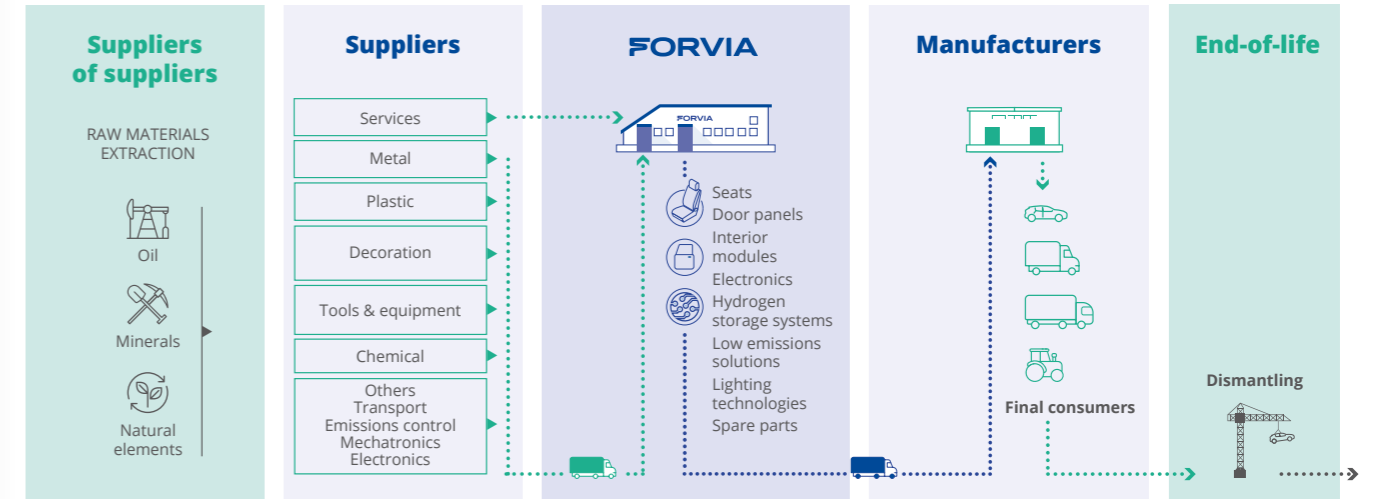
Suppliers of suppliers

RAW MATERIALS EXTRACTION

Oil

Minerals

Natural elements

Suppliers

Services

Metal

Plastic

Decoration

Tools & equipment

Chemical

Others
Transport
Emissions control
Mechatronics
Electronics

FORVIA

FORVIA

Seats
Door panels
Interior modules
Electronics
Hydrogen storage systems
Low emissions solutions
Lighting technologies
Spare parts

Manufacturers

Final consumers

End-of-life

Dismantling